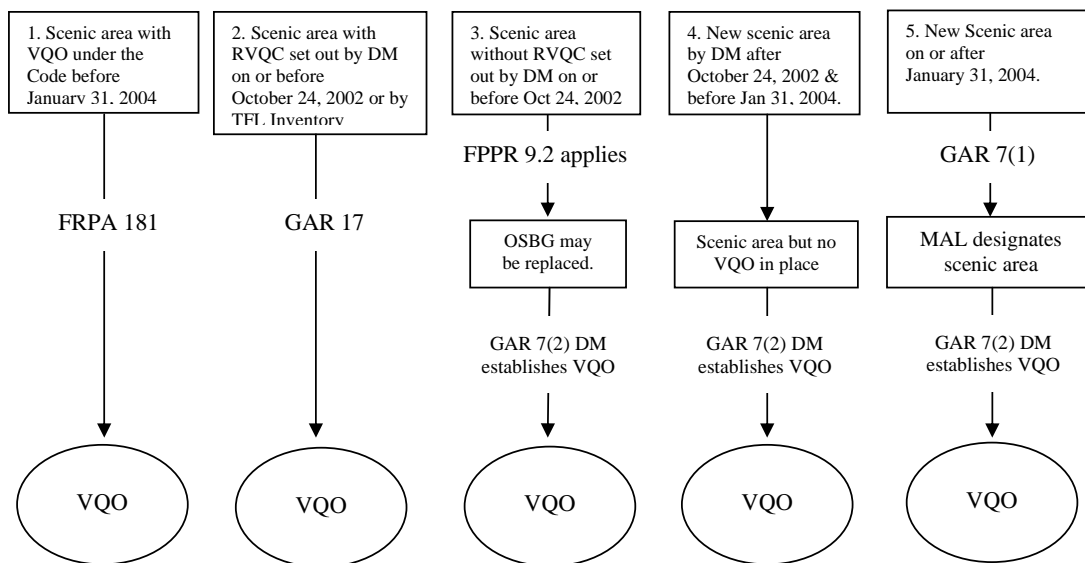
1. Scenic area with VQO under the Code before January 31, 2004

FRPA 181

VQO

2. Scenic area with RVQC set out by DM on or before October 24, 2002 or by TFL Inventory

GAR 17

VQO

3. Scenic area without RVQC set out by DM on or before Oct 24, 2002

FPPR 9.2 applies

OSBG may be replaced.

GAR 7(2) DM establishes VQO

VQO

4. New scenic area by DM after October 24, 2002 & before Jan 31, 2004.

Scenic area but no VQO in place

GAR 7(2) DM establishes VQO

VQO

5. New Scenic area on or after January 31, 2004.

GAR 7(1)

MAL designates scenic area

GAR 7(2) DM establishes VQO

VQO